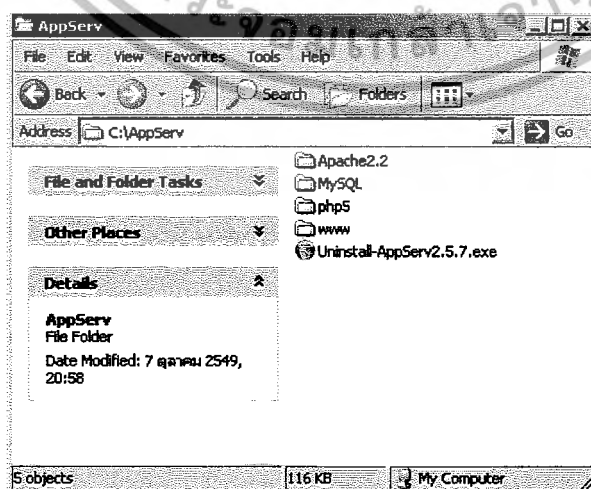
AppServ

File Edit View Favorites Tools Help

Back Search Folders

Address C:\AppServ Go

File and Folder Tasks

Other Places

Details

AppServ
File Folder

Date Modified: 7 ตุลาคม 2549, 20:58

Apache2.2
MySQL
php5
www
Uninstall-AppServ2.5.7.exe

5 objects 116 KB My Computer